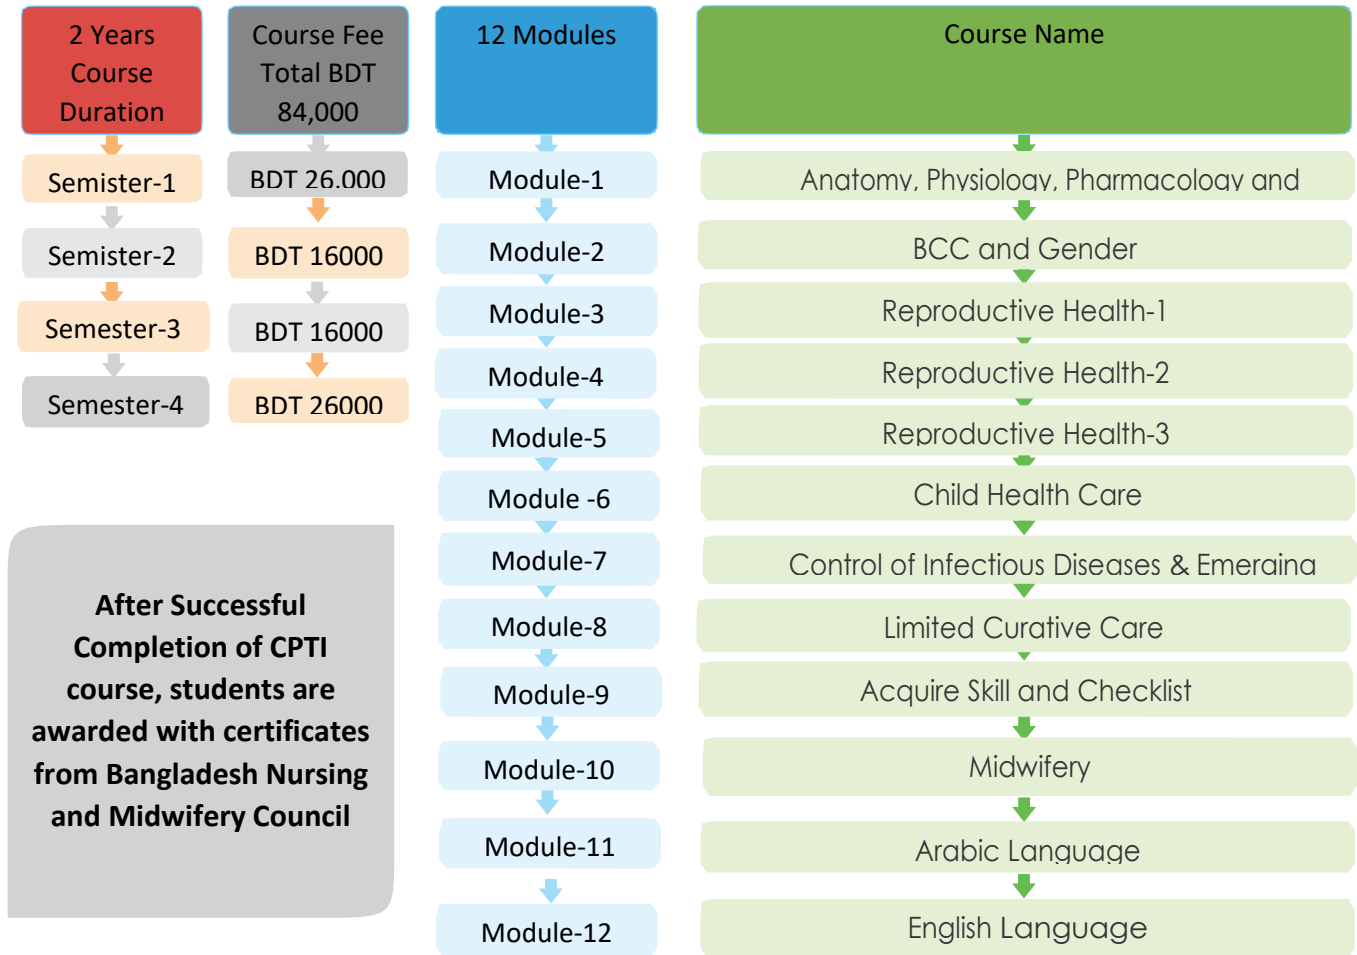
2 Years Course Duration

Semister-1

Semister-2

Semester-3

Semester-4

Course Fee Total BDT 84,000

BDT 26,000

BDT 16000

BDT 16000

BDT 26000

12 Modules

Module-1

Module-2

Module-3

Module-4

Module-5

Module -6

Module-7

Module-8

Module-9

Module-10

Module-11

Module-12

Course Name

Anatomy, Physiology, Pharmacology and

BCC and Gender

Reproductive Health-1

Reproductive Health-2

Reproductive Health-3

Child Health Care

Control of Infectious Diseases & Emerging

Limited Curative Care

Acquire Skill and Checklist

Midwifery

Arabic Language

English Language

After Successful Completion of CPTI course, students are awarded with certificates from Bangladesh Nursing and Midwifery Council